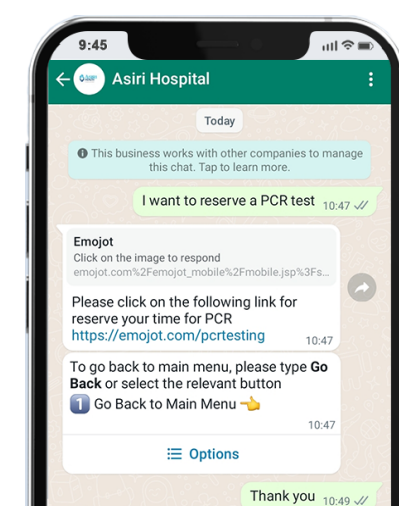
9:45

Asiri Hospital

Today

This business works with other companies to manage this chat. Tap to learn more.

I want to reserve a PCR test 10:47

Emojot
Click on the image to respond
emojot.com%2Femojot_mobile%2Fmobile.jsp%3Fs...

Please click on the following link for reserve your time for PCR
https://emojot.com/pcrtesting 10:47

To go back to main menu, please type **Go Back** or select the relevant button
1️⃣ Go Back to Main Menu 👈
10:47

Options

Thank you 10:49